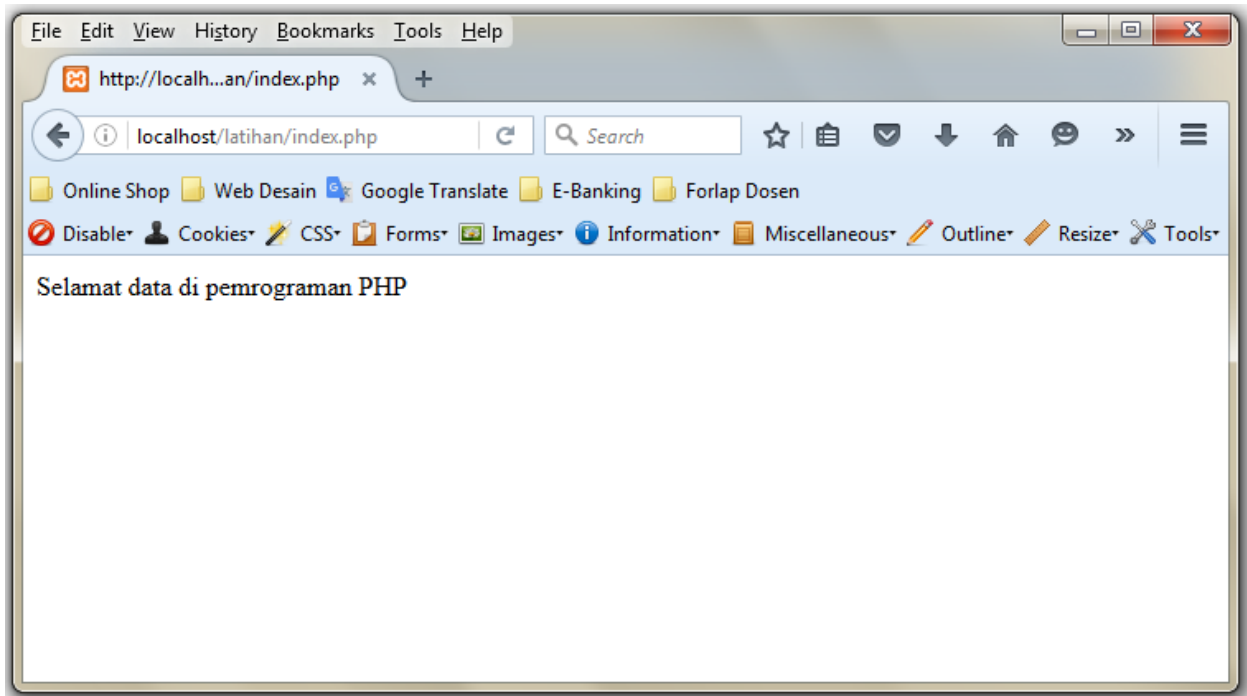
File Edit View History Bookmarks Tools Help

http://localh...an/index.php ×

localhost/latihan/index.php

Search

Online Shop Web Desain Google Translate E-Banking Forlap Dosen

Disable Cookies CSS Forms Images Information Miscellaneous Outline Resize Tools

Selamat data di pemrograman PHP